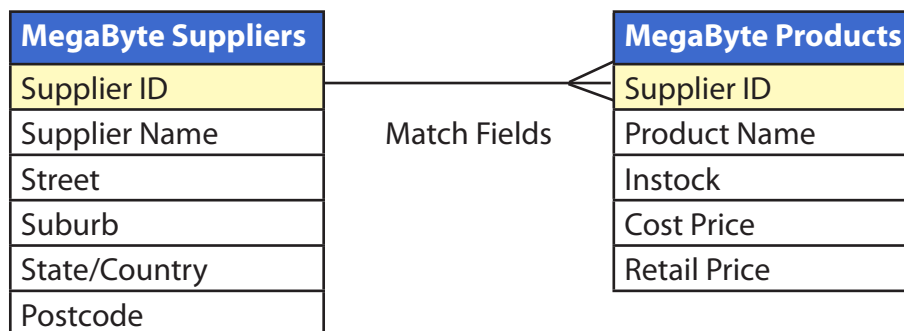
| MegaByte Suppliers |
|---|
| Supplier ID |
| Supplier Name |
| Street |
| Suburb |
| State/Country |
| Postcode |

Match Fields

| MegaByte Products |
|---|
| Supplier ID |
| Product Name |
| Instock |
| Cost Price |
| Retail Price |